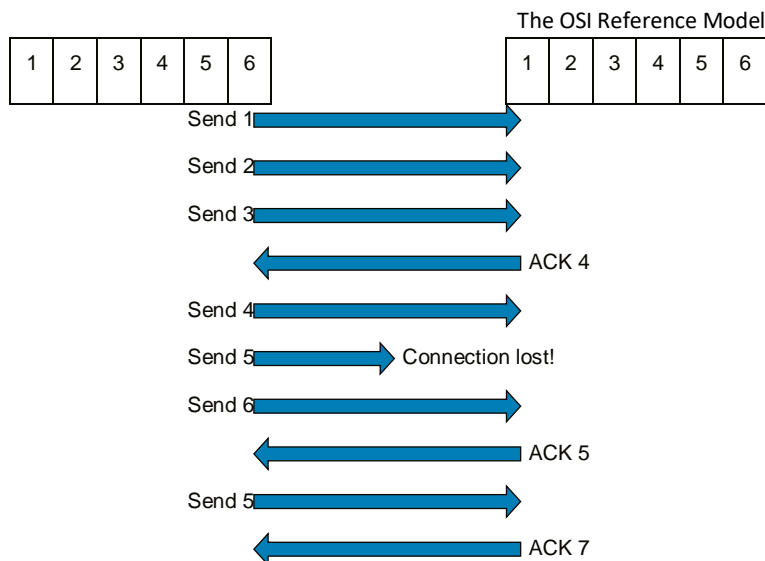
The OSI Reference Model

| 1 | 2 | 3 | 4 | 5 | 6 |
|---|---|---|---|---|---|

| 1 | 2 | 3 | 4 | 5 | 6 |
|---|---|---|---|---|---|

Send 1

Send 2

Send 3

ACK 4

Send 4

Send 5

Connection lost!

Send 6

ACK 5

Send 5

ACK 7